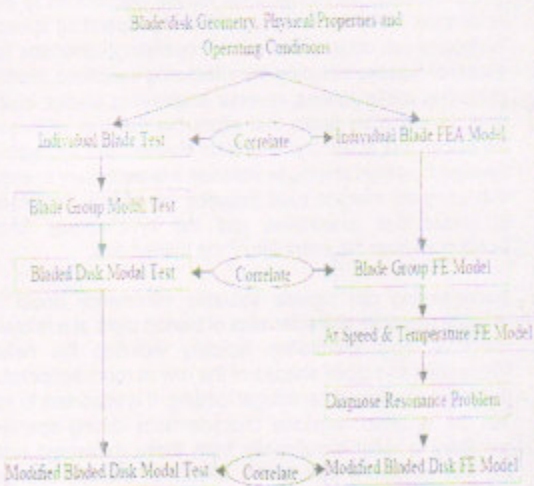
Blade disk Geometry, Physical Properties and Operating Conditions

Individual Blade Test

Correlate

Individual Blade FEA Model

Blade Group Modal Test

Bladed Disk Modal Test

Correlate

Blade Group FE Model

At Speed & Temperature FE Model

Diagnose Resonance Problem

Modified Bladed Disk Modal Test

Correlate

Modified Bladed Disk FE Model